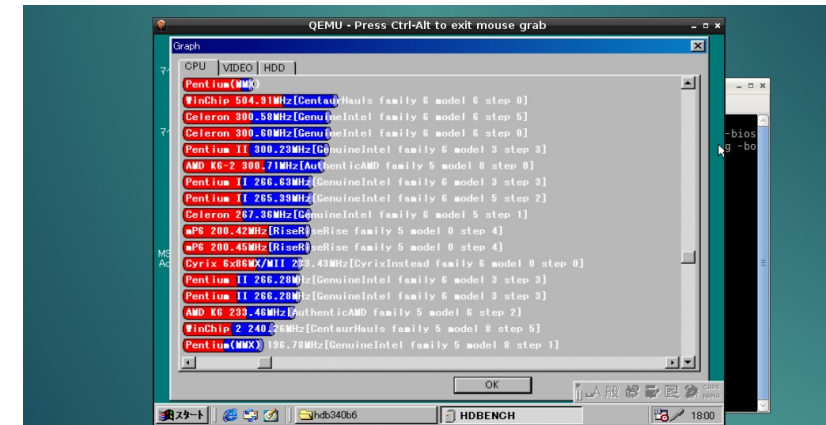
QEMU - Press Ctrl-Alt to exit mouse grab

Graph

CPU | VIDEO | HDD

Pentium(MMX)
WinChip 504.91MHz[CentaurHauls family 6 model 3 step 0]
Celeron 300.58MHz[GenuineIntel family 6 model 6 step 5]
Celeron 300.60MHz[GenuineIntel family 6 model 6 step 0]
Pentium II 300.23MHz[GenuineIntel family 6 model 3 step 3]
AMD K6-2 300.71MHz[AuthenticAMD family 5 model 8 step 0]
Pentium II 266.63MHz[GenuineIntel family 6 model 3 step 3]
Pentium II 265.39MHz[GenuineIntel family 6 model 5 step 2]
Celeron 267.36MHz[GenuineIntel family 6 model 5 step 1]
mP6 200.42MHz[RiseRiseRise family 5 model 0 step 4]
mP6 200.45MHz[RiseRiseRise family 5 model 0 step 4]
Cyrix 6x86MX/MII 233.43MHz[CyrixInstead family 6 model 0 step 0]
Pentium II 266.28MHz[GenuineIntel family 6 model 3 step 3]
Pentium II 266.28MHz[GenuineIntel family 6 model 3 step 3]
AMD K6 233.46MHz[AuthenticAMD family 5 model 6 step 2]
WinChip 2 240.26MHz[CentaurHauls family 5 model 8 step 5]
Pentium(MMX) 196.78MHz[GenuineIntel family 5 model 8 step 1]

OK

-bios
g -bo

スタート | hdb340b6 | HDBENCH | 18:00